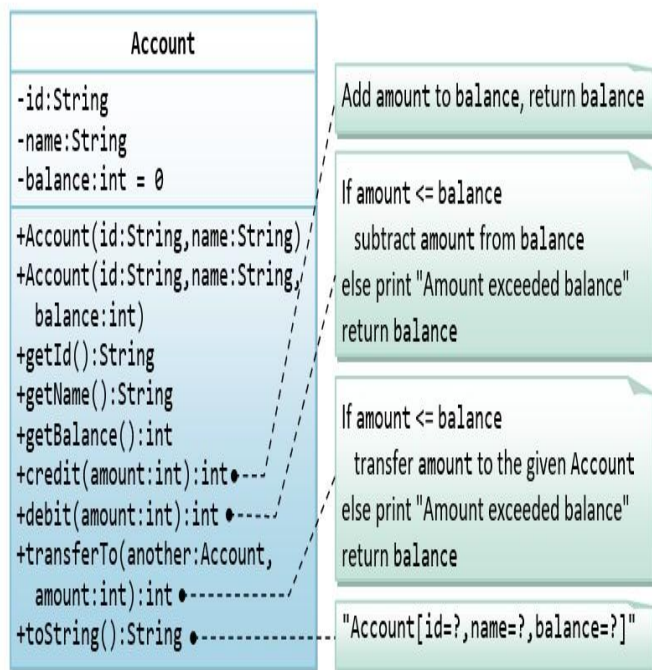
Account

-id:String
-name:String
-balance:int = 0

+Account(id:String,name:String)
+Account(id:String,name:String, balance:int)
+getId():String
+getName():String
+getBalance():int
+credit(amount:int):int
+debit(amount:int):int
+transferTo(another:Account, amount:int):int
+toString():String

Add amount to balance, return balance

If amount <= balance
subtract amount from balance
else print "Amount exceeded balance"
return balance

If amount <= balance
transfer amount to the given Account
else print "Amount exceeded balance"
return balance

"Account[id=?,name=?,balance=?]"